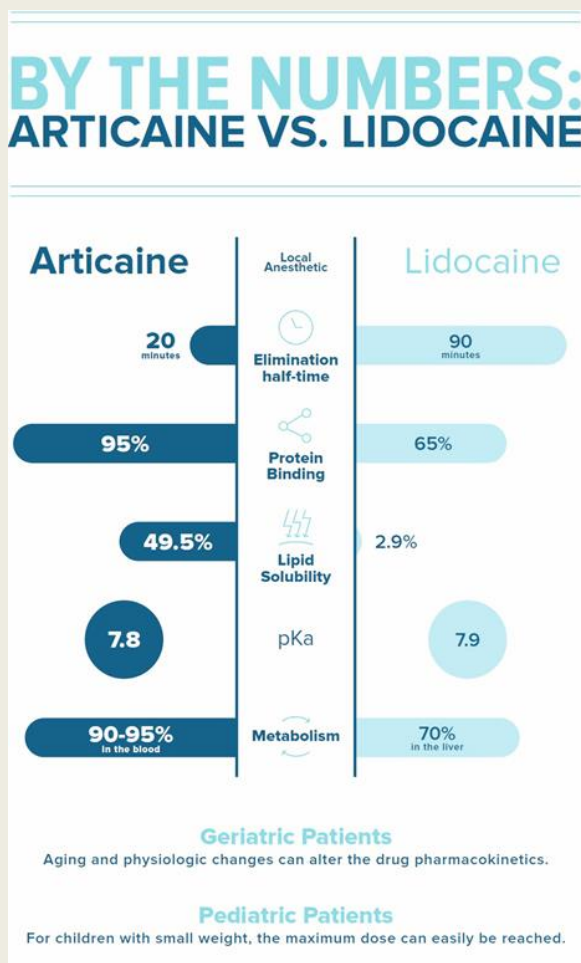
BY THE NUMBERS:
ARTICAINE VS. LIDOCAINE

Articaine

Local Anesthetic

Lidocaine

20 minutes

Elimination half-time

90 minutes

95%

Protein Binding

65%

49.5%

Lipid Solubility

2.9%

7.8

pKa

7.9

90-95% in the blood

Metabolism

70% in the liver

Geriatric Patients
Aging and physiologic changes can alter the drug pharmacokinetics.

Pediatric Patients
For children with small weight, the maximum dose can easily be reached.